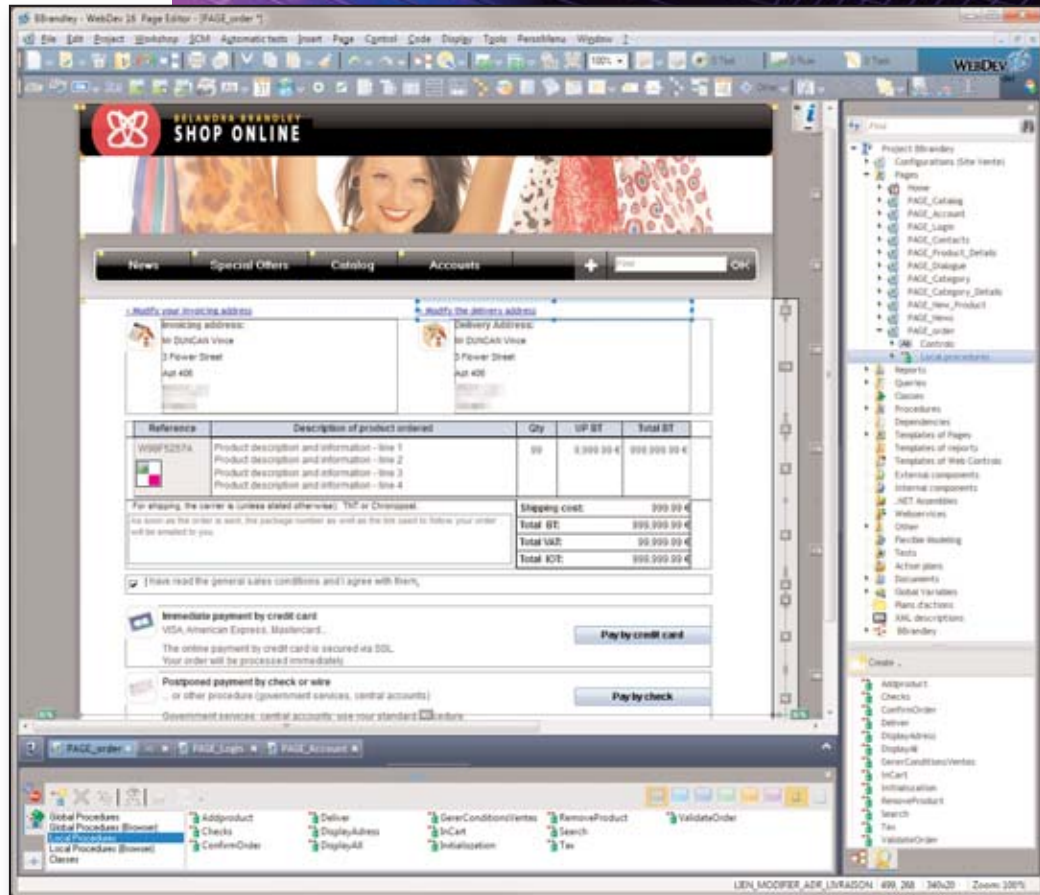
BBrandley - WebDev 16 Page Editor - [PAGE_order *]

File Edit Project Workshop SCM Automatic tests Insert Page Control Code Display Tools PersoMenu Window ?

WEBDEV

BELANDRA BRANDLEY
SHOP ONLINE

News | Special Offers | Catalog | Accounts | OK

< Modify your invoicing address

< Modify the delivery address

Invoicing address:
Mr DUNCAN Vince
3 Flower Street
Apt 406

Delivery Address:
Mr DUNCAN Vince
3 Flower Street
Apt 406

| Reference | Description of product ordered | Qty | UP BT | Total BT |
|---|---|---|---|---|
| W99F52574 | Product description and information - line 1<br>Product description and information - line 2<br>Product description and information - line 3<br>Product description and information - line 4 | 99 | 9 999.99 € | 999 999.99 € |

For shipping, the carrier is (unless stated otherwise): TNT or Chronopost.

As soon as the order is sent, the package number as well as the link used to follow your order will be emailed to you.

| Shipping cost: | 999.99 € |
|---|---|
| Total BT: | 999 999.99 € |
| Total VAT: | 99 999.99 € |
| Total IOT: | 999 999.99 € |

I have read the general sales conditions and I agree with them.

Immediate payment by credit card
VISA, American Express, Mastercard...
The online payment by credit card is secured via SSL.
Your order will be processed immediately.

Pay by credit card

Postponed payment by check or wire
... or other procedure (government services, central accounts)

Pay by check

Government services, central accounts: use your standard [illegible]cedure.

PAGE_order | PAGE_Login | PAGE_Account

Project BBrandley
Configurations (Site Vente)
Pages
Home
PAGE_Catalog
PAGE_Account
PAGE_Login
PAGE_Contacts
PAGE_Product_Details
PAGE_Dialogue
PAGE_Category
PAGE_Category_Details
PAGE_New_Product
PAGE_News
PAGE_order
Controls
Local procedures
Reports
Queries
Classes
Procedures
Dependencies
Templates of Pages
Templates of reports
Templates of Web Controls
External components
Internal components
.NET Assemblies
Webservices
Other
Flexible Modeling
Tests
Action plans
Documents
Global Variables
Plans d'actions
XML descriptions
BBrandley

Create ..
Addproduct
Checks
ConfirmOrder
Deliver
DisplayAdress
DisplayAll
GererConditionsVentes
InCart
Initialisation
RemoveProduct
Search
Tax
ValidateOrder

Global Procedures
Global Procedures (Browser)
Local Procedures
Local Procedures (Browser)
Classes

Addproduct
Checks
ConfirmOrder
Deliver
DisplayAdress
DisplayAll
GererConditionsVentes
InCart
Initialisation
RemoveProduct
Search
Tax
ValidateOrder

LIEN_MODIFIER_ADR_LIVRAISON 499, 268 340x20 Zoom 100%